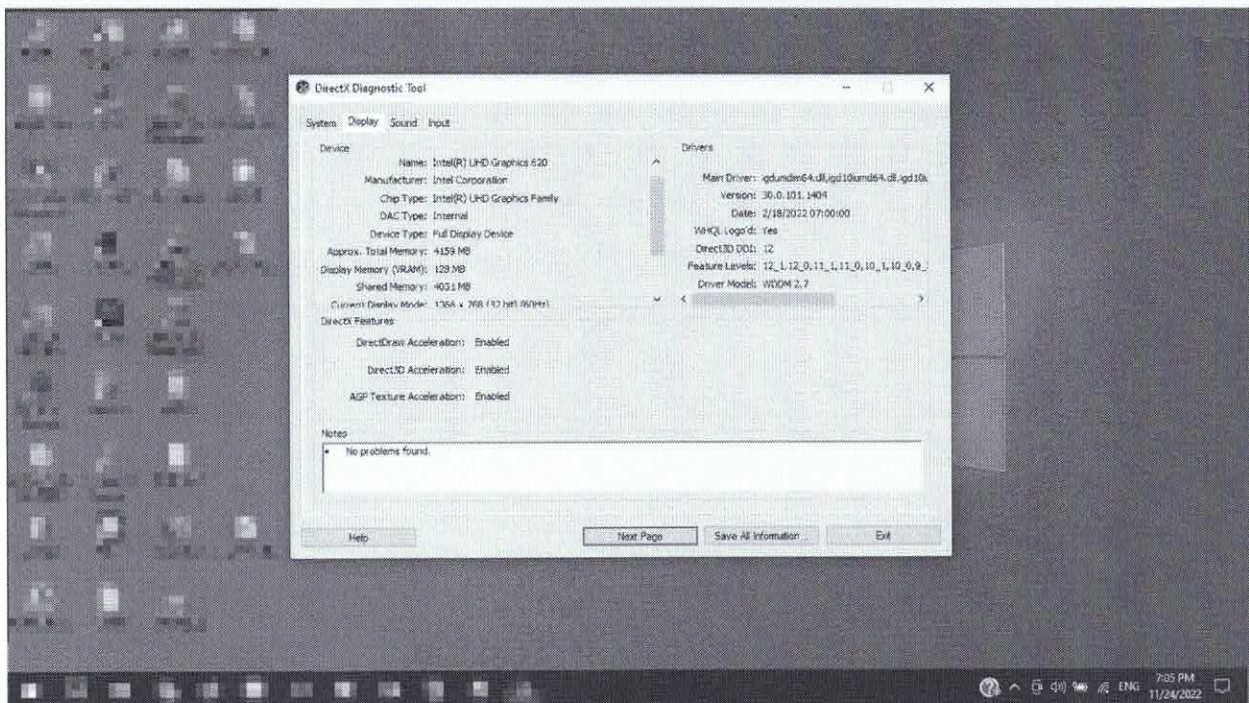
DirectX Diagnostic Tool

System Display Sound Input

Device

Name: Intel(R) UHD Graphics 620
Manufacturer: Intel Corporation
Chip Type: Intel(R) UHD Graphics Family
DAC Type: Internal
Device Type: Full Display Device
Approx. Total Memory: 4159 MB
Display Memory (VRAM): 128 MB
Shared Memory: 4031 MB
Current Display Mode: 1366 x 768 (32 bit) (60Hz)

Drivers

Main Driver: igdumdim64.dll,igd10iumd64.dll,igd10i
Version: 30.0.101.1404
Date: 2/18/2022 07:00:00
WHQL Logo'd: Yes
Direct3D DDI: 12
Feature Levels: 12_1,12_0,11_1,11_0,10_1,10_0,9_
Driver Model: WDDM 2.7

DirectX Features

DirectDraw Acceleration: Enabled

Direct3D Acceleration: Enabled

AGP Texture Acceleration: Enabled

Notes

• No problems found.

Help

Next Page

Save All Information...

Exit

ENG 7:05 PM 11/24/2022